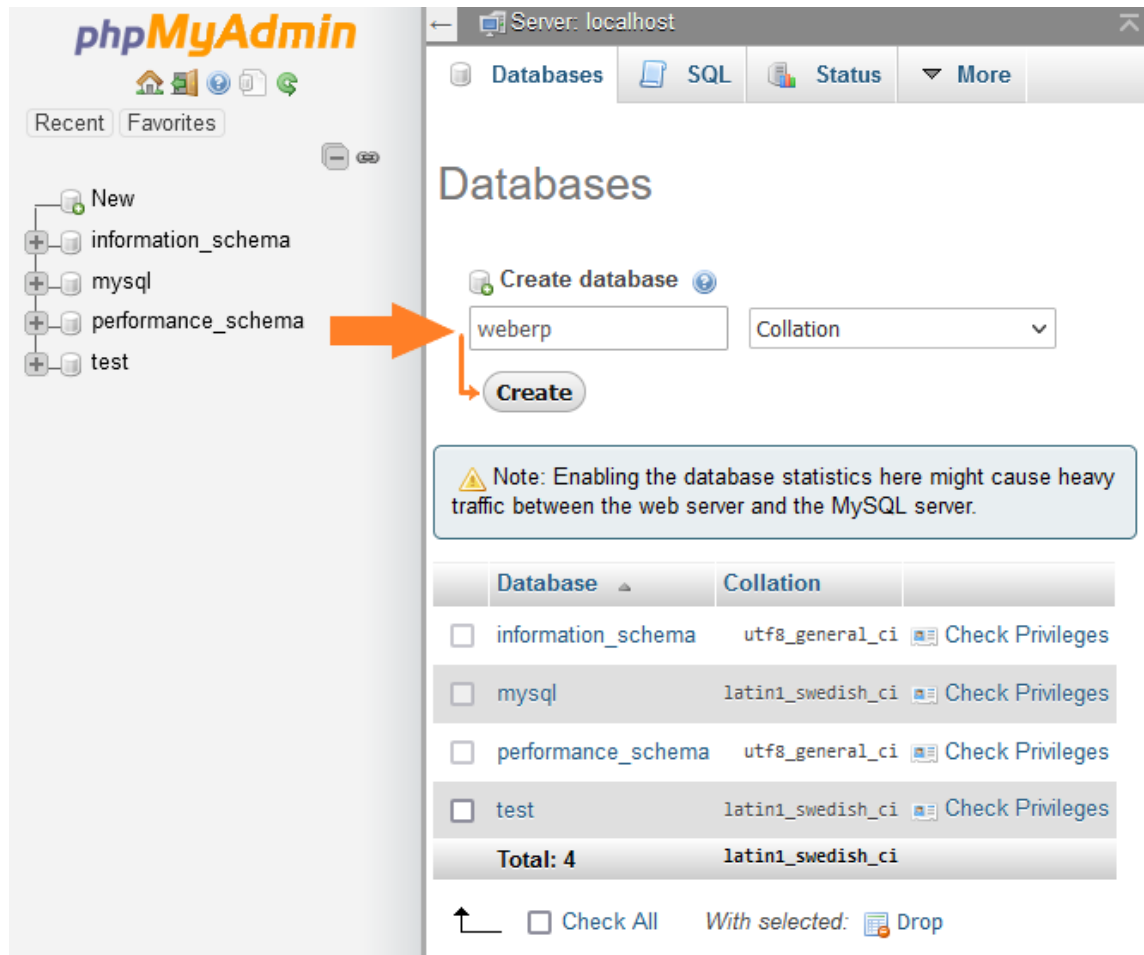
phpMyAdmin

Recent Favorites

New
information_schema
mysql
performance_schema
test

Server: localhost

Databases SQL Status More

Databases

Create database

weberp

Collation

Create

Note: Enabling the database statistics here might cause heavy traffic between the web server and the MySQL server.

| | Database | Collation | |
|---|---|---|---|
| ☐ | information_schema | utf8_general_ci | Check Privileges |
| ☐ | mysql | latin1_swedish_ci | Check Privileges |
| ☐ | performance_schema | utf8_general_ci | Check Privileges |
| ☐ | test | latin1_swedish_ci | Check Privileges |
| | Total: 4 | latin1_swedish_ci | |

Check All With selected: Drop